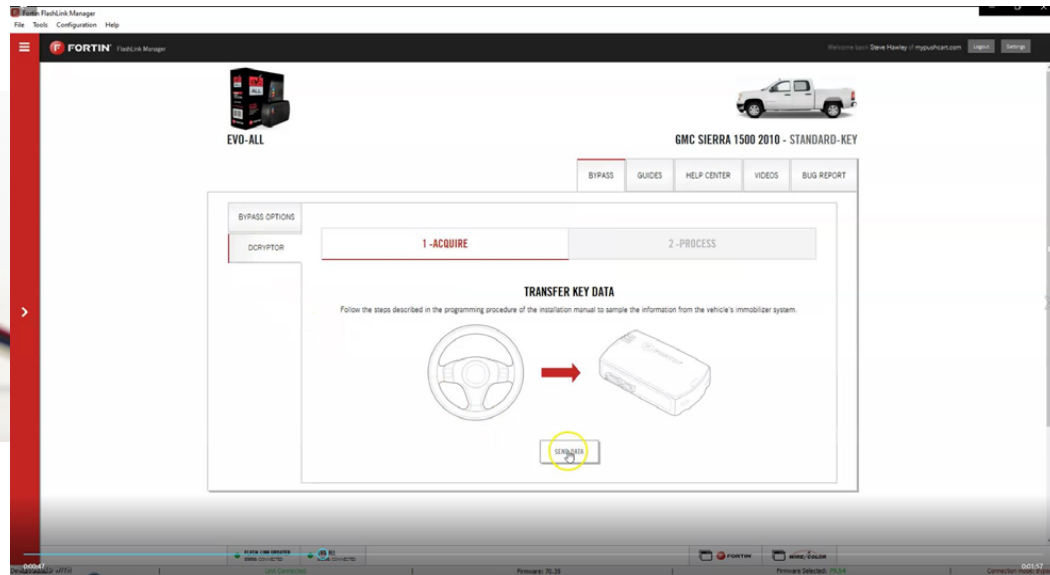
Fortin FlashLink Manager
File Tools Configuration Help

FORTIN FlashLink Manager

Welcome back Steve Hawley of mypushcart.com Logout Settings

EVO-ALL

GMC SIERRA 1500 2010 - STANDARD-KEY

BYPASS GUIDES HELP CENTER VIDEOS BUG REPORT

BYPASS OPTIONS

DCRYPTOR

1 -ACQUIRE

2 -PROCESS

TRANSFER KEY DATA

Follow the steps described in the programming procedure of the installation manual to sample the information from the vehicle's immobilizer system.

SEND DATA

0:00:47

0:01:57

Unit Connected

Firmware: 70.25

Firmware Selected: 70.54

FORTIN

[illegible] COLOR